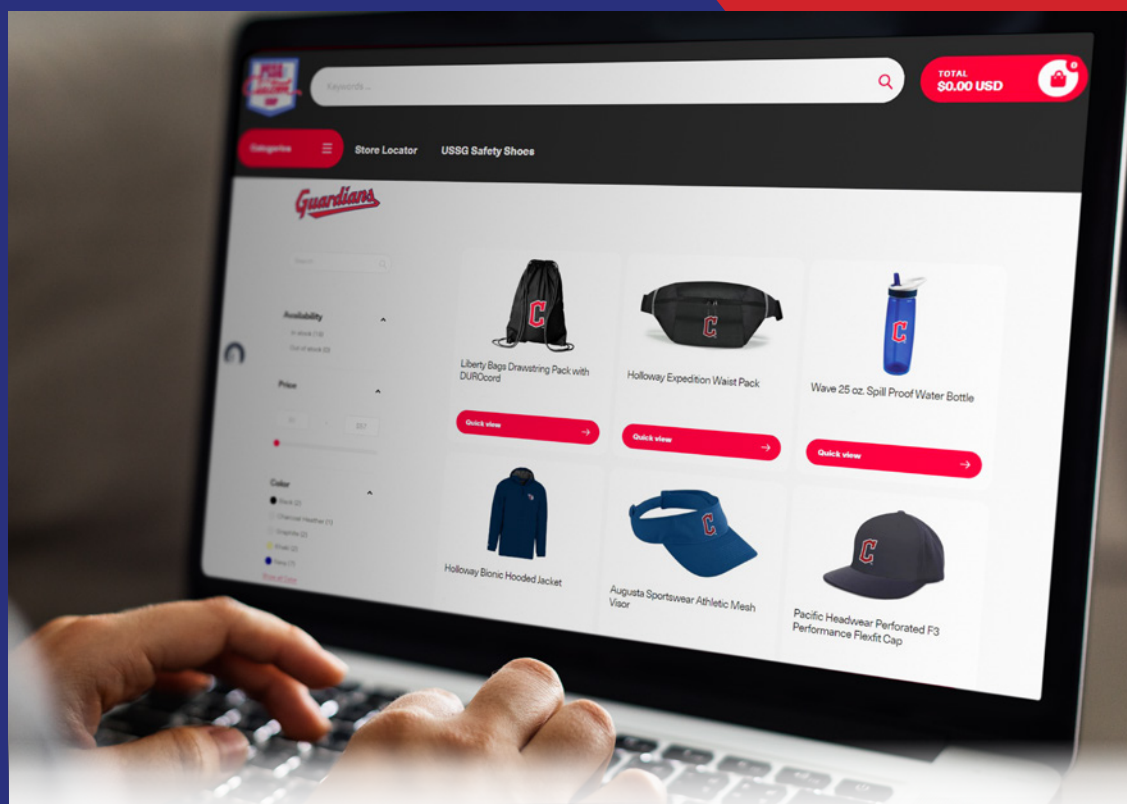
Keyword...

TOTAL
$0.00 USD

Categories

Store Locator

USSG Safety Shoes

Guardians

Search

Availability

In stock (10)

Out of stock (0)

Price

$0

$17

Color

Black (2)

Charcoal Heather (1)

Graphite (2)

Khaki (2)

Navy (7)

Liberty Bags Drawstring Pack with DUROcord

Quick view

Holloway Expedition Waist Pack

Quick view

Wave 25 oz. Spill Proof Water Bottle

Quick view

Holloway Bionic Hooded Jacket

Augusta Sportswear Athletic Mesh Visor

Pacific Headwear Perforated F3 Performance Flexfit Cap